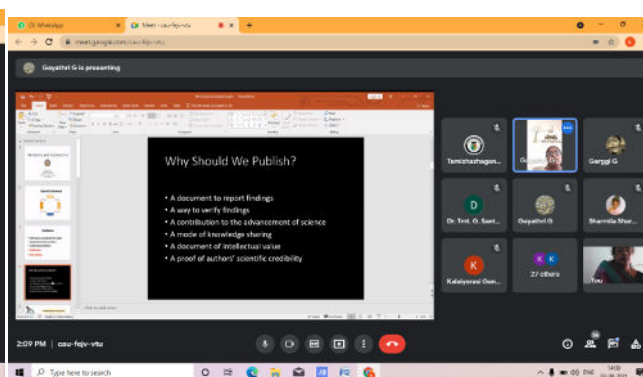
(3) WhatsApp
Meet – cau-fejv-vtu
meet.google.com/cau-fejv-vtu

Gayathri G is presenting

Why Should We Publish?

• A document to report findings
• A way to verify findings
• A contribution to the advancement of science
• A mode of knowledge sharing
• A document of intellectual value
• A proof of authors' scientific credibility

Tamizhazhagan...
Gargi G
D
Dr. Tmt. G. Sant...
Gayathri G
Sharmila Shar...
K
Kalaiyarasi Gan...
K K
27 others
You

2:09 PM | cau-fejv-vtu

Type here to search